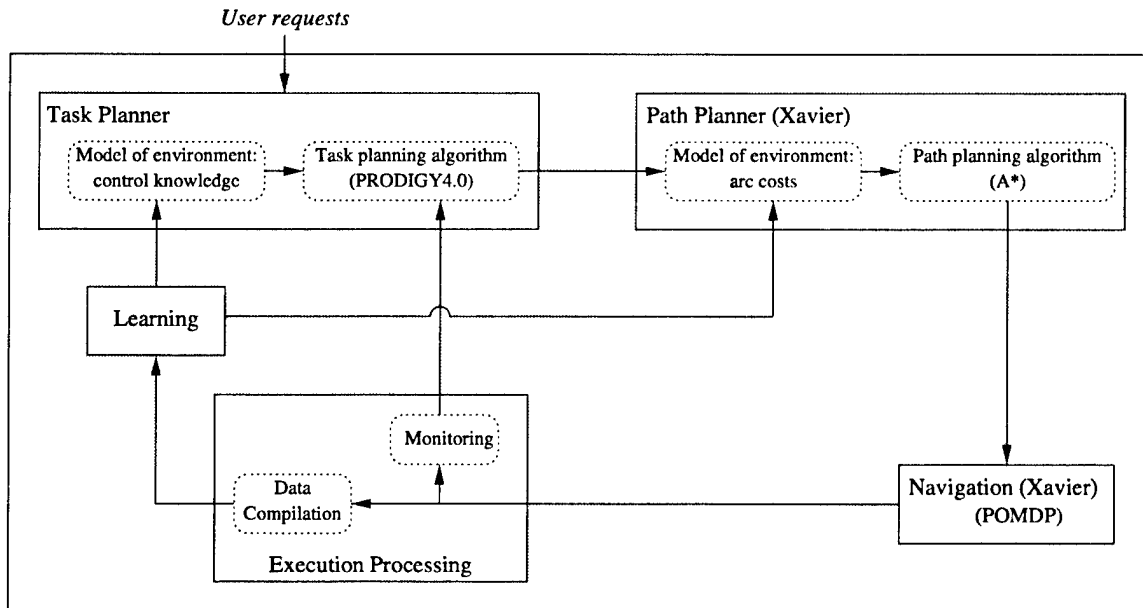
User requests

Task Planner

Model of environment: control knowledge

Task planning algorithm (PRODIGY4.0)

Path Planner (Xavier)

Model of environment: arc costs

Path planning algorithm (A*)

Learning

Monitoring

Data Compilation

Execution Processing

Navigation (Xavier) (POMDP)